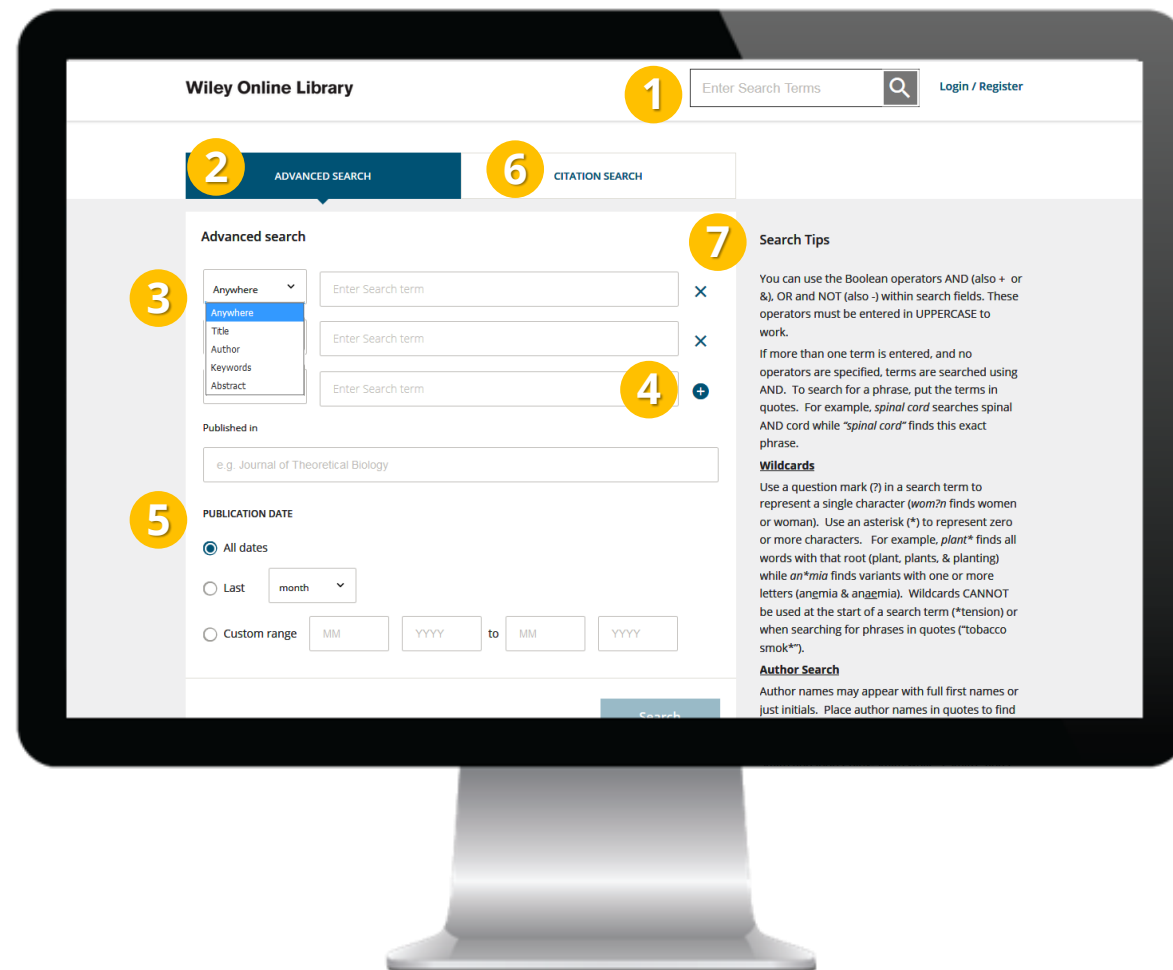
Wiley Online Library

1

Enter Search Terms

Login / Register

2

ADVANCED SEARCH

6

CITATION SEARCH

Advanced search

3

Anywhere

Anywhere
Title
Author
Keywords
Abstract

Enter Search term

Enter Search term

Enter Search term

4

Published in

e.g. Journal of Theoretical Biology

5

PUBLICATION DATE

All dates

Last month

Custom range MM YYYY to MM YYYY

Search

7

Search Tips

You can use the Boolean operators AND (also + or &), OR and NOT (also -) within search fields. These operators must be entered in UPPERCASE to work.

If more than one term is entered, and no operators are specified, terms are searched using AND. To search for a phrase, put the terms in quotes. For example, *spinal cord* searches spinal AND cord while *"spinal cord"* finds this exact phrase.

Wildcards

Use a question mark (?) in a search term to represent a single character (*wom?n* finds women or woman). Use an asterisk (*) to represent zero or more characters. For example, *plant** finds all words with that root (plant, plants, & planting) while *an*mia* finds variants with one or more letters (anemia & anaemia). Wildcards CANNOT be used at the start of a search term (*tension) or when searching for phrases in quotes ("tobacco smok*").

Author Search

Author names may appear with full first names or just initials. Place author names in quotes to find